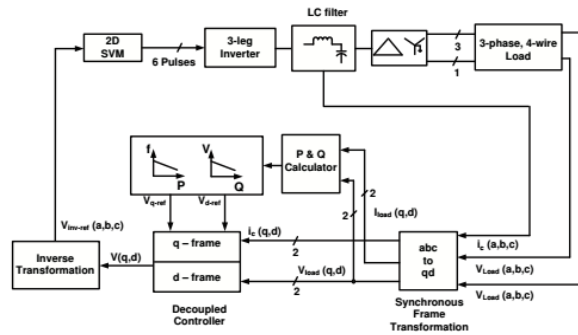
LC filter

2D SVM

6 Pulses

3-leg Inverter

3

1

3-phase, 4-wire Load

P & Q Calculator

f

P

V

Q

$V_{q\text{-ref}}$

$V_{d\text{-ref}}$

2

2

$I_{load}$ (q,d)

$V_{inv\text{-ref}}$ (a,b,c)

Inverse Transformation

V(q,d)

q – frame

d – frame

$i_c$ (q,d)

2

$V_{load}$ (q,d)

2

abc to qd

$i_c$ (a,b,c)

$V_{Load}$ (a,b,c)

$V_{Load}$ (a,b,c)

Decoupled Controller

Synchronous Frame Transformation